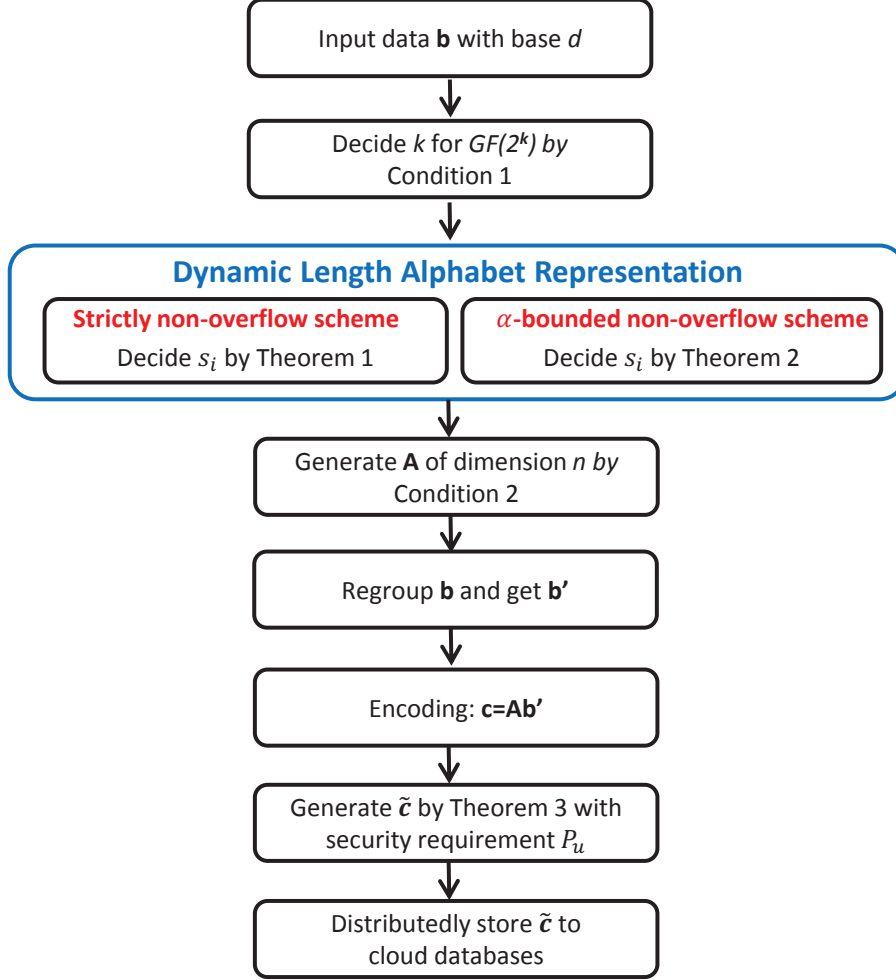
Input data **b** with base *d*

Decide *k* for *GF($2^k$) by* Condition 1

Dynamic Length Alphabet Representation

Strictly non-overflow scheme

Decide $s_i$ by Theorem 1

$\alpha$-bounded non-overflow scheme

Decide $s_i$ by Theorem 2

Generate **A** of dimension *n by* Condition 2

Regroup **b** and get **b'**

Encoding: **c=Ab'**

Generate $\tilde{c}$ by Theorem 3 with security requirement $P_u$

Distributedly store $\tilde{c}$ to cloud databases